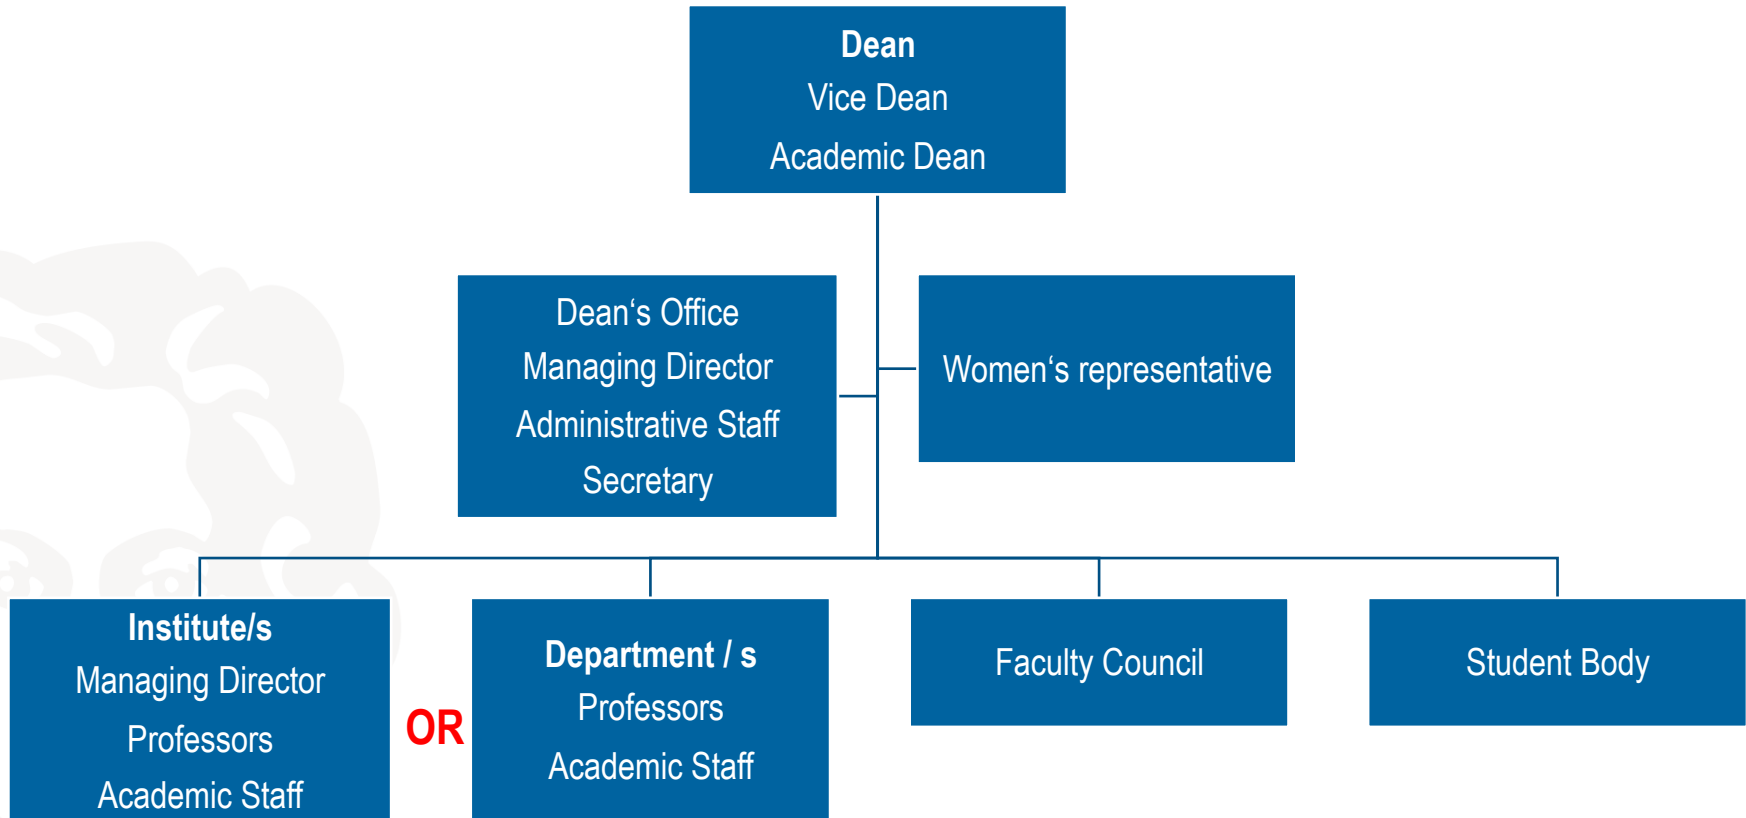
Dean
Vice Dean
Academic Dean

Dean‘s Office
Managing Director
Administrative Staff
Secretary

Women‘s representative

Institute/s
Managing Director
Professors
Academic Staff

OR

Department / s
Professors
Academic Staff

Faculty Council

Student Body